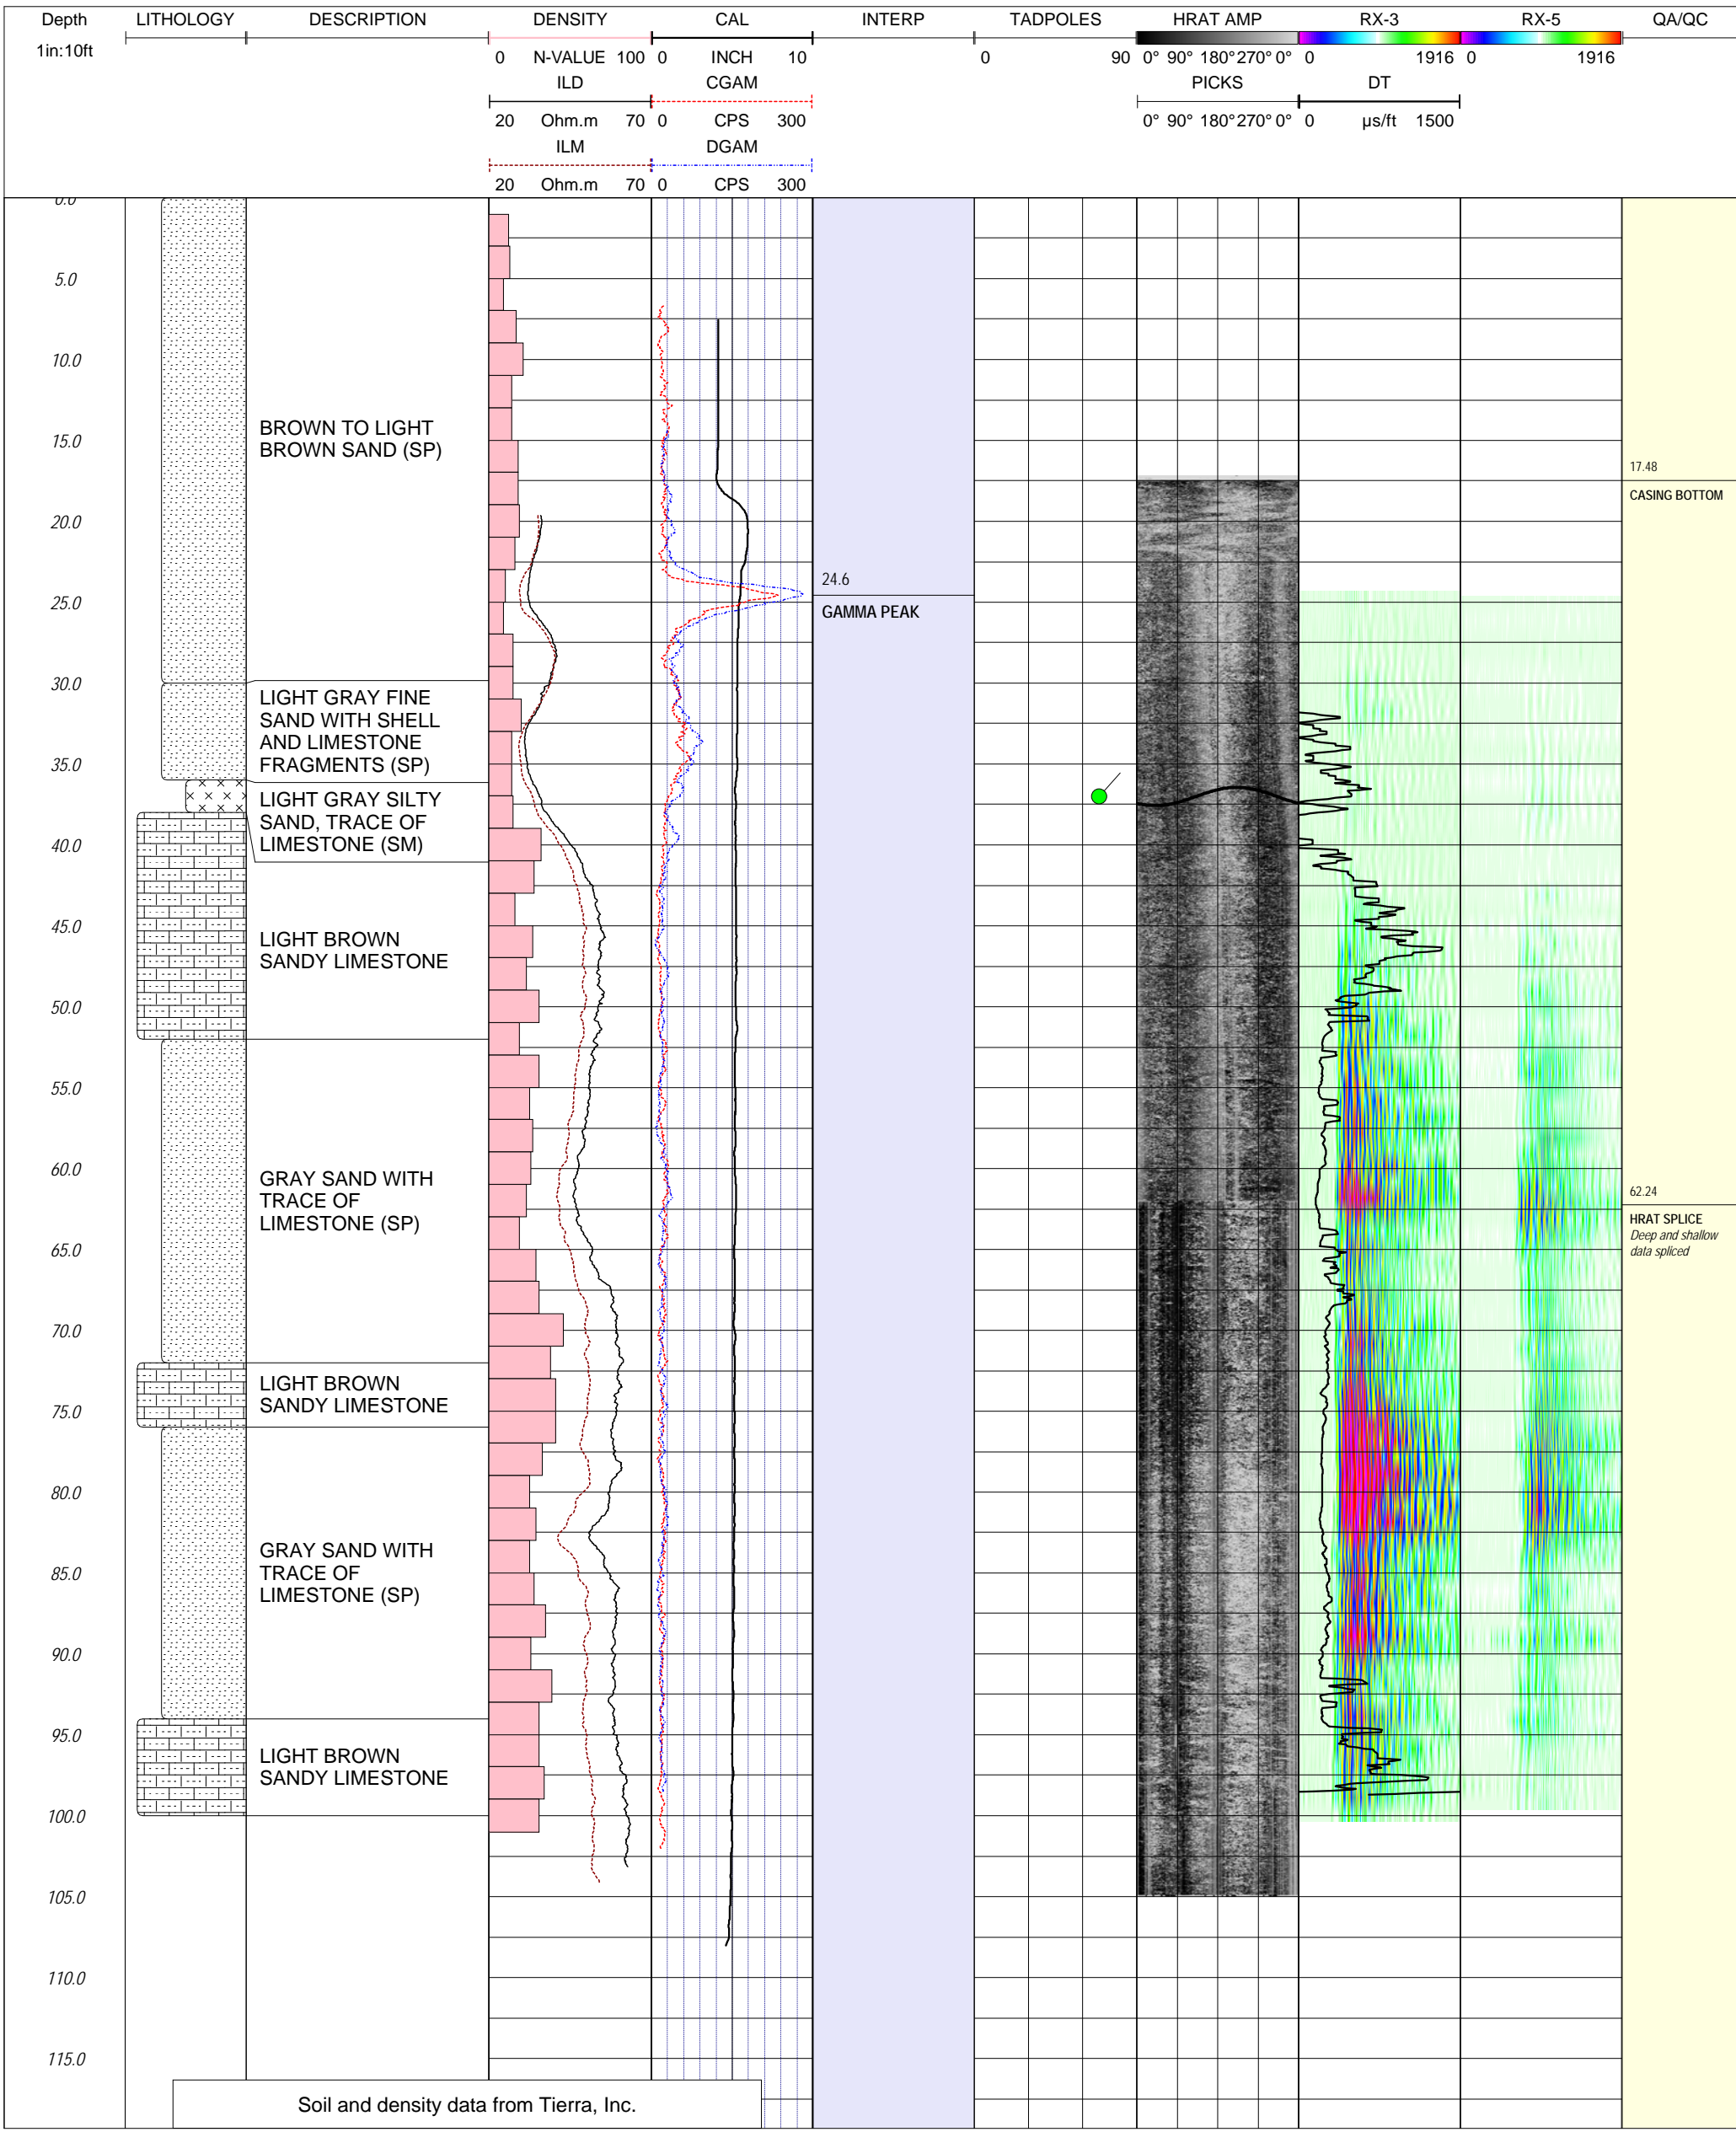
Depth
1in:10ft

LITHOLOGY

DESCRIPTION

DENSITY
0 N-VALUE 100
ILD
20 Ohm.m 70
ILM
20 Ohm.m 70

CAL
0 INCH 10
CGAM
0 CPS 300
DGAM
0 CPS 300

INTERP

TADPOLES
0 90

HRAT AMP
0° 90° 180° 270° 0°
PICKS
0° 90° 180° 270° 0°

RX-3
0 1916
DT
0 μs/ft 1500

RX-5
0 1916

QA/QC

0.0
5.0
10.0
15.0
20.0
25.0
30.0
35.0
40.0
45.0
50.0
55.0
60.0
65.0
70.0
75.0
80.0
85.0
90.0
95.0
100.0
105.0
110.0
115.0

BROWN TO LIGHT BROWN SAND (SP)

LIGHT GRAY FINE SAND WITH SHELL AND LIMESTONE FRAGMENTS (SP)

LIGHT GRAY SILTY SAND, TRACE OF LIMESTONE (SM)

LIGHT BROWN SANDY LIMESTONE

GRAY SAND WITH TRACE OF LIMESTONE (SP)

LIGHT BROWN SANDY LIMESTONE

GRAY SAND WITH TRACE OF LIMESTONE (SP)

LIGHT BROWN SANDY LIMESTONE

24.6
GAMMA PEAK

17.48
CASING BOTTOM

62.24
HRAT SPLICE
Deep and shallow data spliced

Soil and density data from Tierra, Inc.